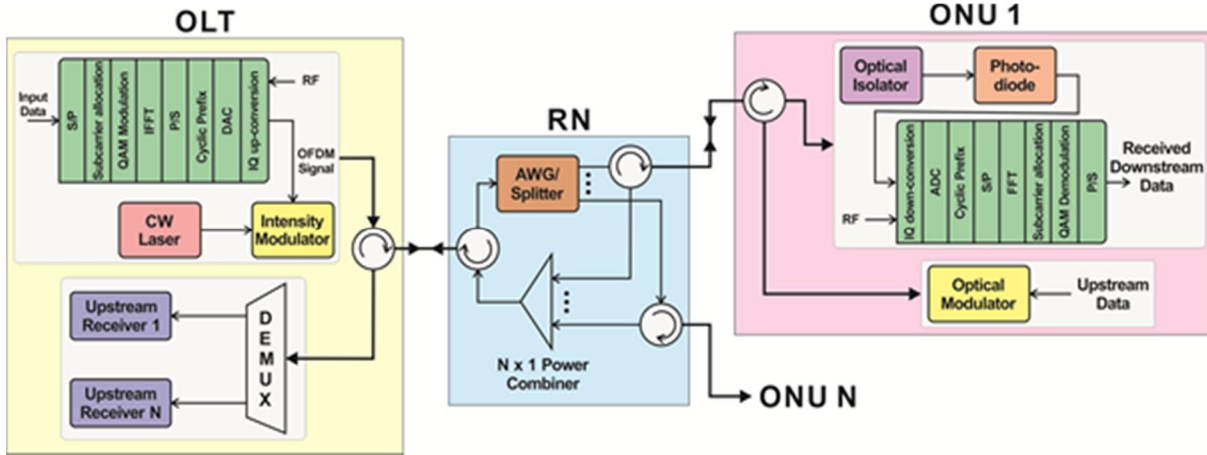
OLT

Input Data

S/P

Subcarrier allocation

QAM Modulation

IFFT

P/S

Cyclic Prefix

DAC

IQ up-conversion

RF

OFDM Signal

CW Laser

Intensity Modulator

Upstream Receiver 1

Upstream Receiver N

DEMUX

RN

AWG/ Splitter

N x 1 Power Combiner

ONU 1

Optical Isolator

Photo-diode

IQ down-conversion

ADC

Cyclic Prefix

S/P

FFT

Subcarrier allocation

QAM Demodulation

P/S

RF

Received Downstream Data

Optical Modulator

Upstream Data

ONU N